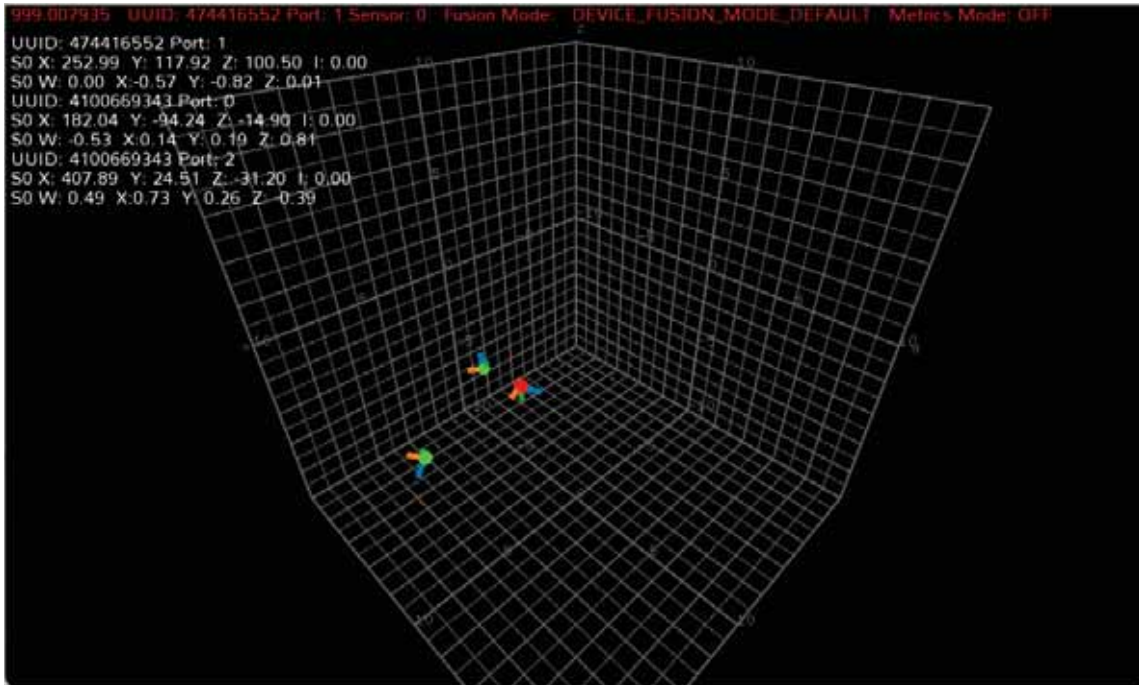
999.007935 UUID: 474416552 Port: 1 Sensor: 0 Fusion Mode: DEVICE_FUSION_MODE_DEFAULT Metics Mode: OFF

UUID: 474416552 Port: 1
S0 X: 252.99 Y: 117.92 Z: 100.50 I: 0.00
S0 W: 0.00 X:-0.57 Y: -0.82 Z: 0.01
UUID: 4100669343 Port: 0
S0 X: 182.04 Y: -94.24 Z: -14.90 I: 0.00
S0 W: -0.53 X:0.14 Y: 0.19 Z: 0.81
UUID: 4100669343 Port: 2
S0 X: 407.89 Y: 24.51 Z: -31.20 I: 0.00
S0 W: 0.49 X:0.73 Y: 0.26 Z: -0.39